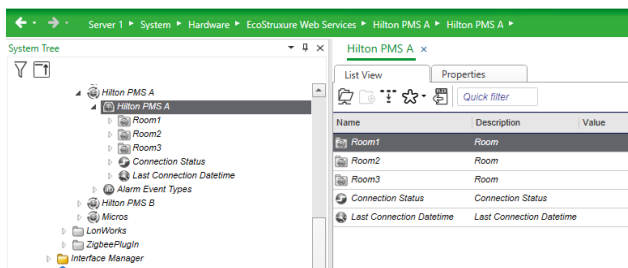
Server 1 ▸ System ▸ Hardware ▸ EcoStruxure Web Services ▸ Hilton PMS A ▸ Hilton PMS A ▸

System Tree

Hilton PMS A
Hilton PMS A
Room1
Room2
Room3
Connection Status
Last Connection Datetime
Alarm Event Types
Hilton PMS B
Micros
LonWorks
ZigbeePlugIn
Interface Manager

Hilton PMS A ×

List View
Properties

Quick filter

| Name | Description | Value |
|---|---|---|
| Room1 | Room | |
| Room2 | Room | |
| Room3 | Room | |
| Connection Status | Connection Status | |
| Last Connection Datetime | Last Connection Datetime | |